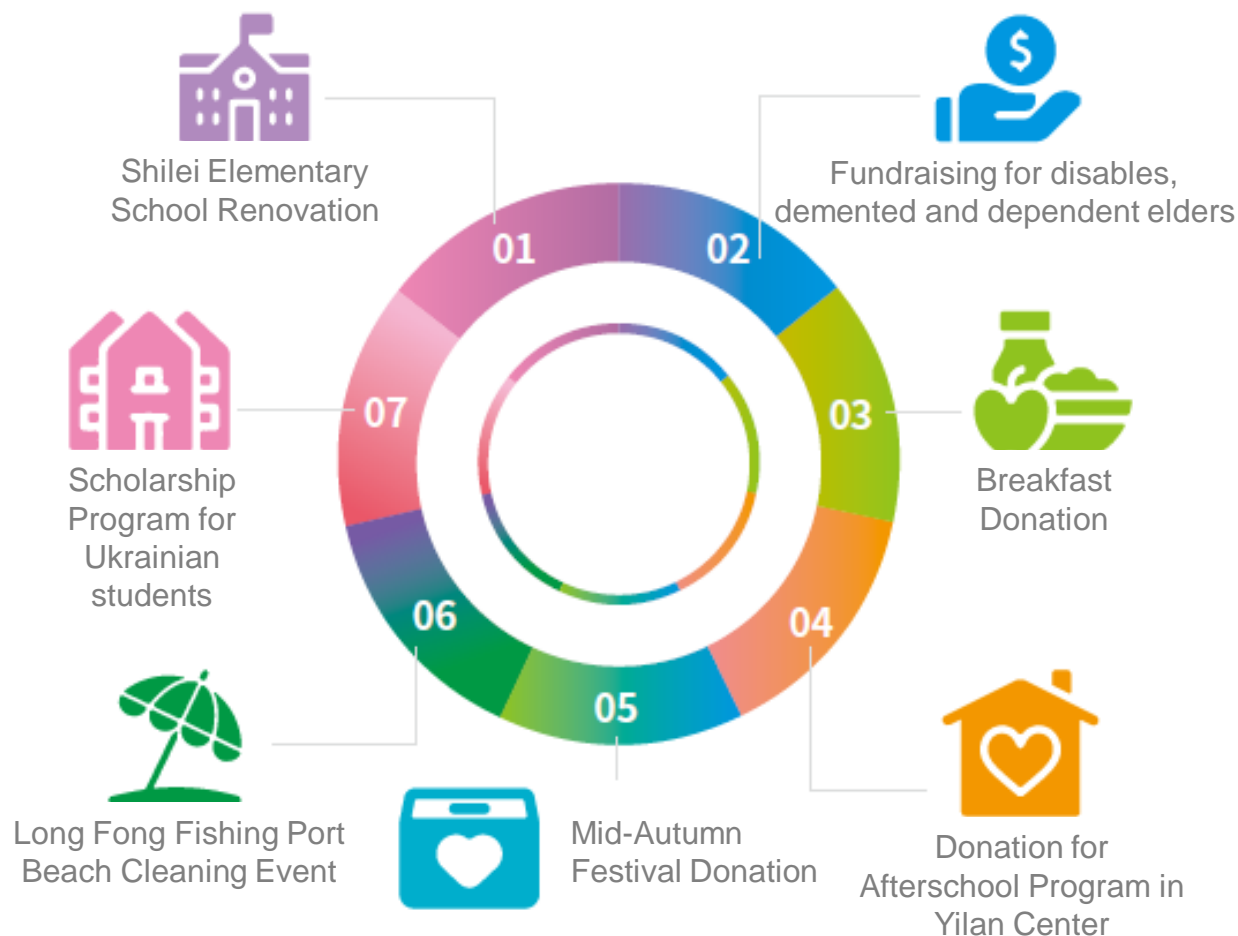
Shilei Elementary School Renovation

01

$

Fundraising for disables, demented and dependent elders

02

03

Breakfast Donation

04

Donation for Afterschool Program in Yilan Center

05

Mid-Autumn Festival Donation

06

Long Fong Fishing Port Beach Cleaning Event

07

Scholarship Program for Ukrainian students